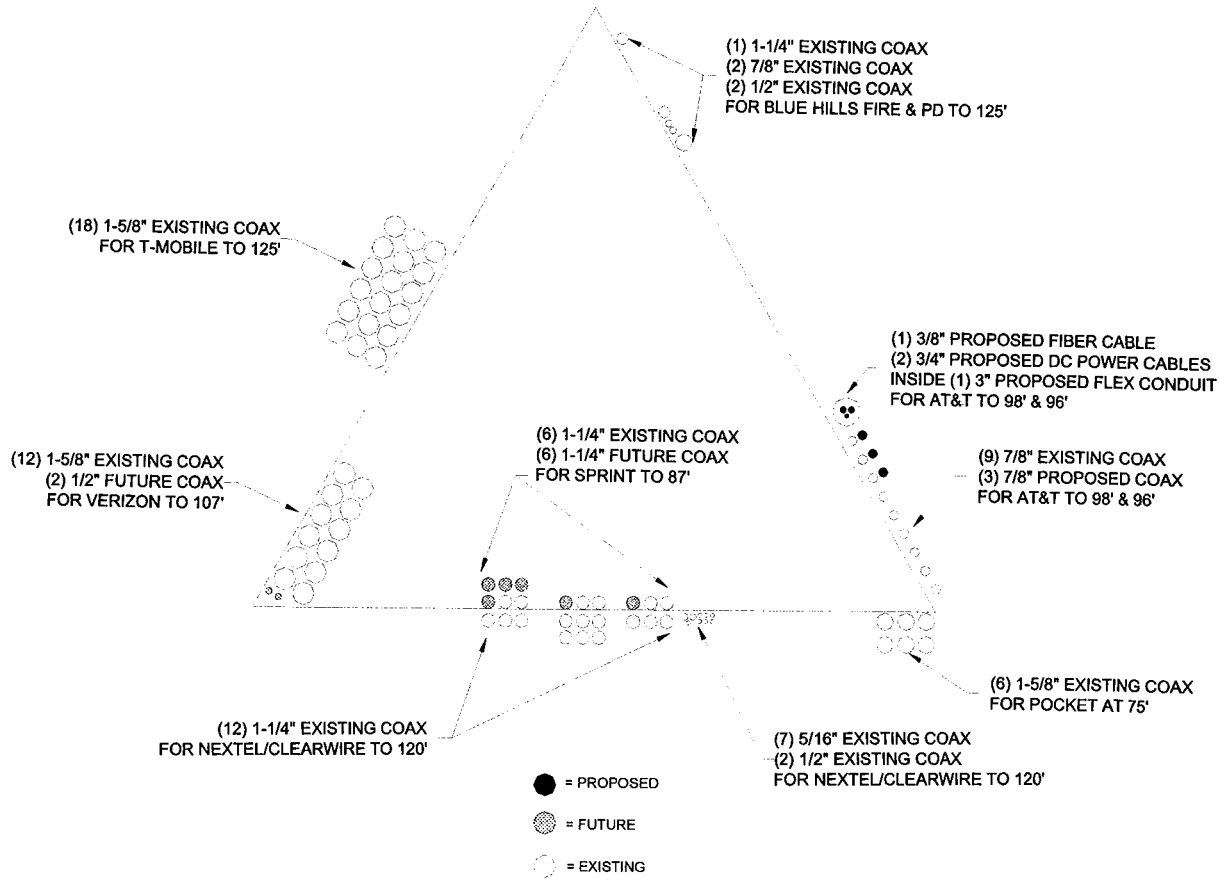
(1) 1-1/4" EXISTING COAX
(2) 7/8" EXISTING COAX
(2) 1/2" EXISTING COAX
FOR BLUE HILLS FIRE & PD TO 125'

(18) 1-5/8" EXISTING COAX
FOR T-MOBILE TO 125'

(1) 3/8" PROPOSED FIBER CABLE
(2) 3/4" PROPOSED DC POWER CABLES
INSIDE (1) 3" PROPOSED FLEX CONDUIT
FOR AT&T TO 98' & 96'

(6) 1-1/4" EXISTING COAX
(6) 1-1/4" FUTURE COAX
FOR SPRINT TO 87'

(12) 1-5/8" EXISTING COAX
(2) 1/2" FUTURE COAX
FOR VERIZON TO 107'

(9) 7/8" EXISTING COAX
(3) 7/8" PROPOSED COAX
FOR AT&T TO 98' & 96'

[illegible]

(6) 1-5/8" EXISTING COAX
FOR POCKET AT 75'

(12) 1-1/4" EXISTING COAX
FOR NEXTEL/CLEARWIRE TO 120'

(7) 5/16" EXISTING COAX
(2) 1/2" EXISTING COAX
FOR NEXTEL/CLEARWIRE TO 120'

= PROPOSED

= FUTURE

= EXISTING